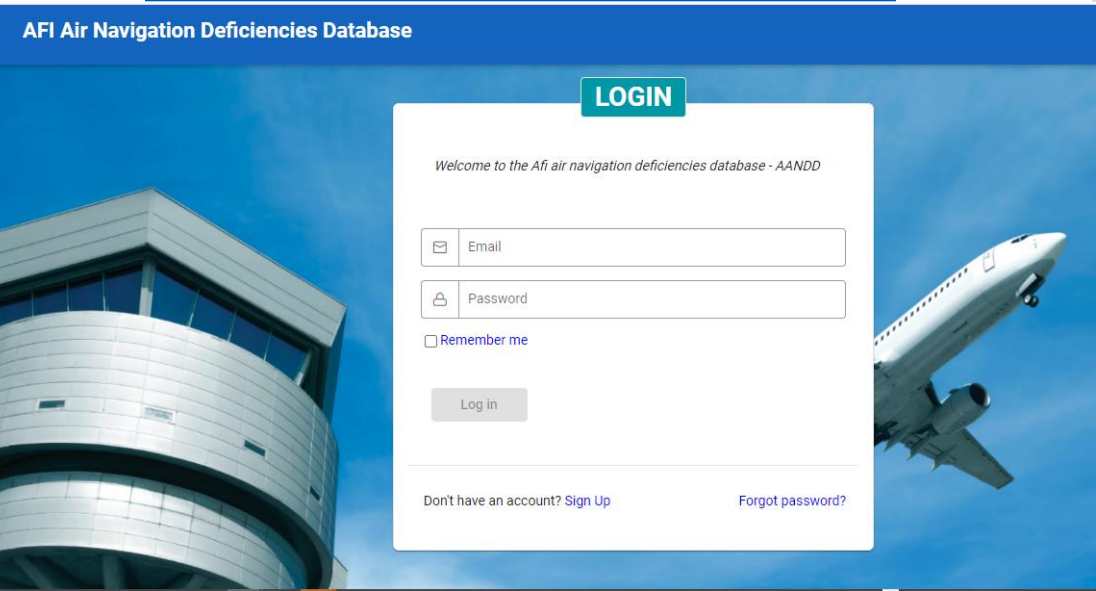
AFI Air Navigation Deficiencies Database

LOGIN

Welcome to the Afi air navigation deficiencies database - AANDD

Email

Password

Remember me

Log in

Don't have an account? Sign Up

Forgot password?